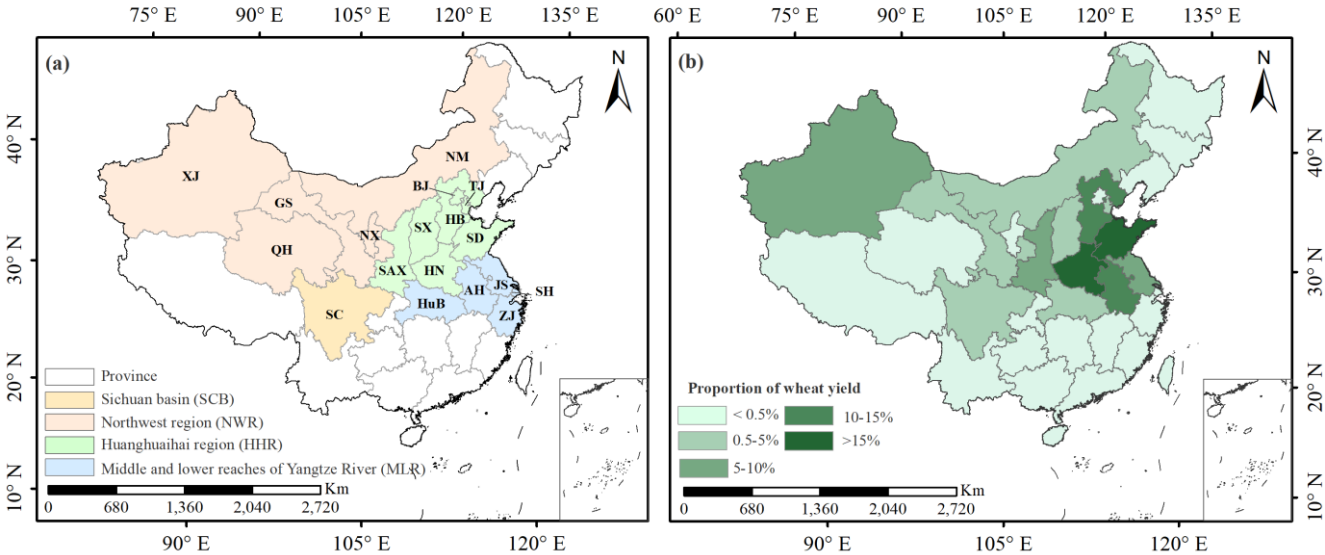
75° E 90° E 105° E 120° E 135° E

(a)

N

40° N
30° N
20° N
10° N

XJ
NM
BJ
TJ
GS
HB
SX
NX
SD
QH
SAX
HN
JS
AH
SH
HuB
SC
ZJ

Province
Sichuan basin (SCB)
Northwest region (NWR)
Huanghuaihai region (HHR)
Middle and lower reaches of Yangtze River (MLR)

Km
0 680 1,360 2,040 2,720

90° E 105° E 120° E

60° E 75° E 90° E 105° E 120° E 135° E

(b)

N

40° N
30° N
20° N
10° N

Proportion of wheat yield
< 0.5%
0.5-5%
5-10%
10-15%
>15%

Km
0 680 1,360 2,040 2,720

90° E 105° E 120° E